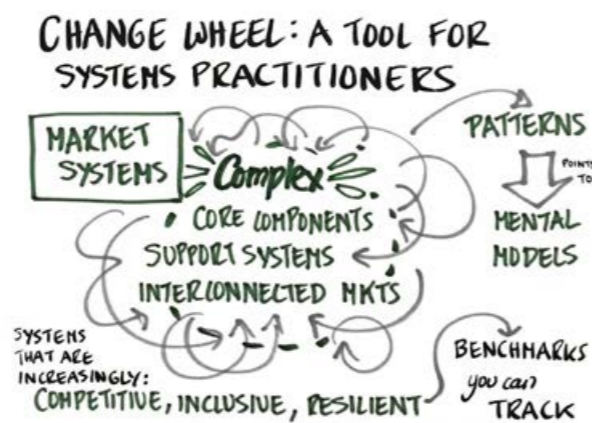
CHANGE WHEEL: A TOOL FOR SYSTEMS PRACTITIONERS

MARKET SYSTEMS

Complex

• CORE COMPONENTS
SUPPORT SYSTEMS
INTERCONNECTED MKTS

PATTERNS

POINTS TO

MENTAL MODELS

SYSTEMS THAT ARE INCREASINGLY:
COMPETITIVE, INCLUSIVE, RESILIENT

BENCHMARKS you can TRACK